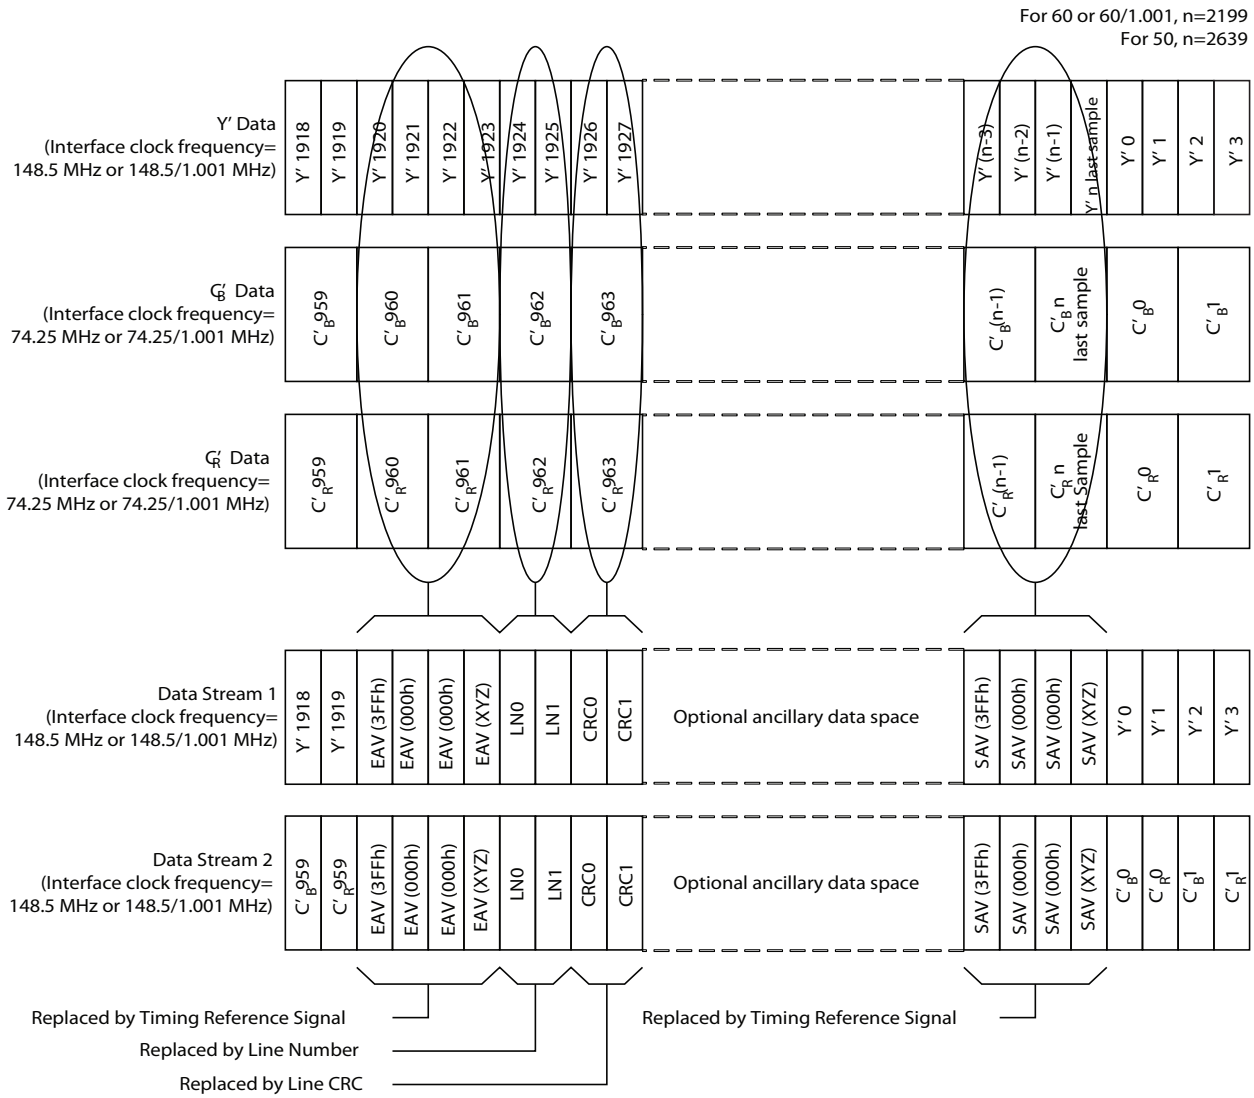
For 60 or 60/1.001, n=2199
For 50, n=2639

Y' Data
(Interface clock frequency=
148.5 MHz or 148.5/1.001 MHz)

| Y' 1918 | Y' 1919 | Y' 1920 | Y' 1921 | Y' 1922 | Y' 1923 | Y' 1924 | Y' 1925 | Y' 1926 | Y' 1927 | | Y' (n-3) | Y' (n-2) | Y' (n-1) | Y' n last sample | Y' 0 | Y' 1 | Y' 2 | Y' 3 |

$C'_B$ Data
(Interface clock frequency=
74.25 MHz or 74.25/1.001 MHz)

| $C'_B959$ | $C'_B960$ | $C'_B961$ | $C'_B962$ | $C'_B963$ | | $C'_B(n-1)$ | $C'_B$ n last sample | $C'_B0$ | $C'_B1$ |

$C'_R$ Data
(Interface clock frequency=
74.25 MHz or 74.25/1.001 MHz)

| $C'_R959$ | $C'_R960$ | $C'_R961$ | $C'_R962$ | $C'_R963$ | | $C'_R(n-1)$ | $C'_R$ n last Sample | $C'_R0$ | $C'_R1$ |

Data Stream 1
(Interface clock frequency=
148.5 MHz or 148.5/1.001 MHz)

| Y' 1918 | Y' 1919 | EAV (3FFh) | EAV (000h) | EAV (000h) | EAV (XYZ) | LN0 | LN1 | CRC0 | CRC1 | Optional ancillary data space | SAV (3FFh) | SAV (000h) | SAV (000h) | SAV (XYZ) | Y' 0 | Y' 1 | Y' 2 | Y' 3 |

Data Stream 2
(Interface clock frequency=
148.5 MHz or 148.5/1.001 MHz)

| $C'_B959$ | $C'_R959$ | EAV (3FFh) | EAV (000h) | EAV (000h) | EAV (XYZ) | LN0 | LN1 | CRC0 | CRC1 | Optional ancillary data space | SAV (3FFh) | SAV (000h) | SAV (000h) | SAV (XYZ) | $C'_B0$ | $C'_R0$ | $C'_B1$ | $C'_R1$ |

Replaced by Timing Reference Signal
Replaced by Line Number
Replaced by Line CRC
Replaced by Timing Reference Signal